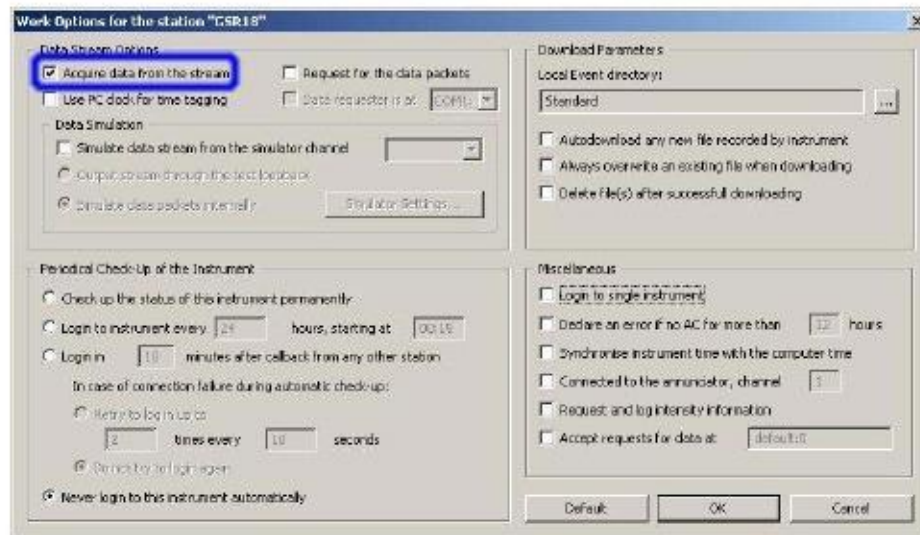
Work Options for the station "GSR18"

Data Stream Options

☑ Acquire data from the stream

☐ Request for the data packets

☐ Use PC clock for time tagging

☐ Data requester is at COM1

Data Simulation

☐ Simulate data stream from the simulator channel

○ Output stream through the test loopback

◉ Simulate data packets internally

Simulator Settings...

Periodical Check-Up of the Instrument

○ Check up the status of this instrument permanently

○ Login to instrument every 24 hours, starting at 00:15

○ Login in 10 minutes after callback from any other station

In case of connection failure during automatic check-up:

○ Retry to log in up to

2 times every 10 seconds

◉ Do not try to login again

◉ Never login to this instrument automatically

Download Parameters

Local Event directory:

Standard

...

☐ Autodownload any new file recorded by instrument

☐ Always overwrite an existing file when downloading

☐ Delete File(s) after successful downloading

Miscellaneous

☐ Login to single instrument

☐ Declare an error if no AC for more than 12 hours

☐ Synchronise instrument time with the computer time

☐ Connected to the annunciator, channel 1

☐ Request and log intensity information

☐ Accept requests for data at default:0

Default

OK

Cancel